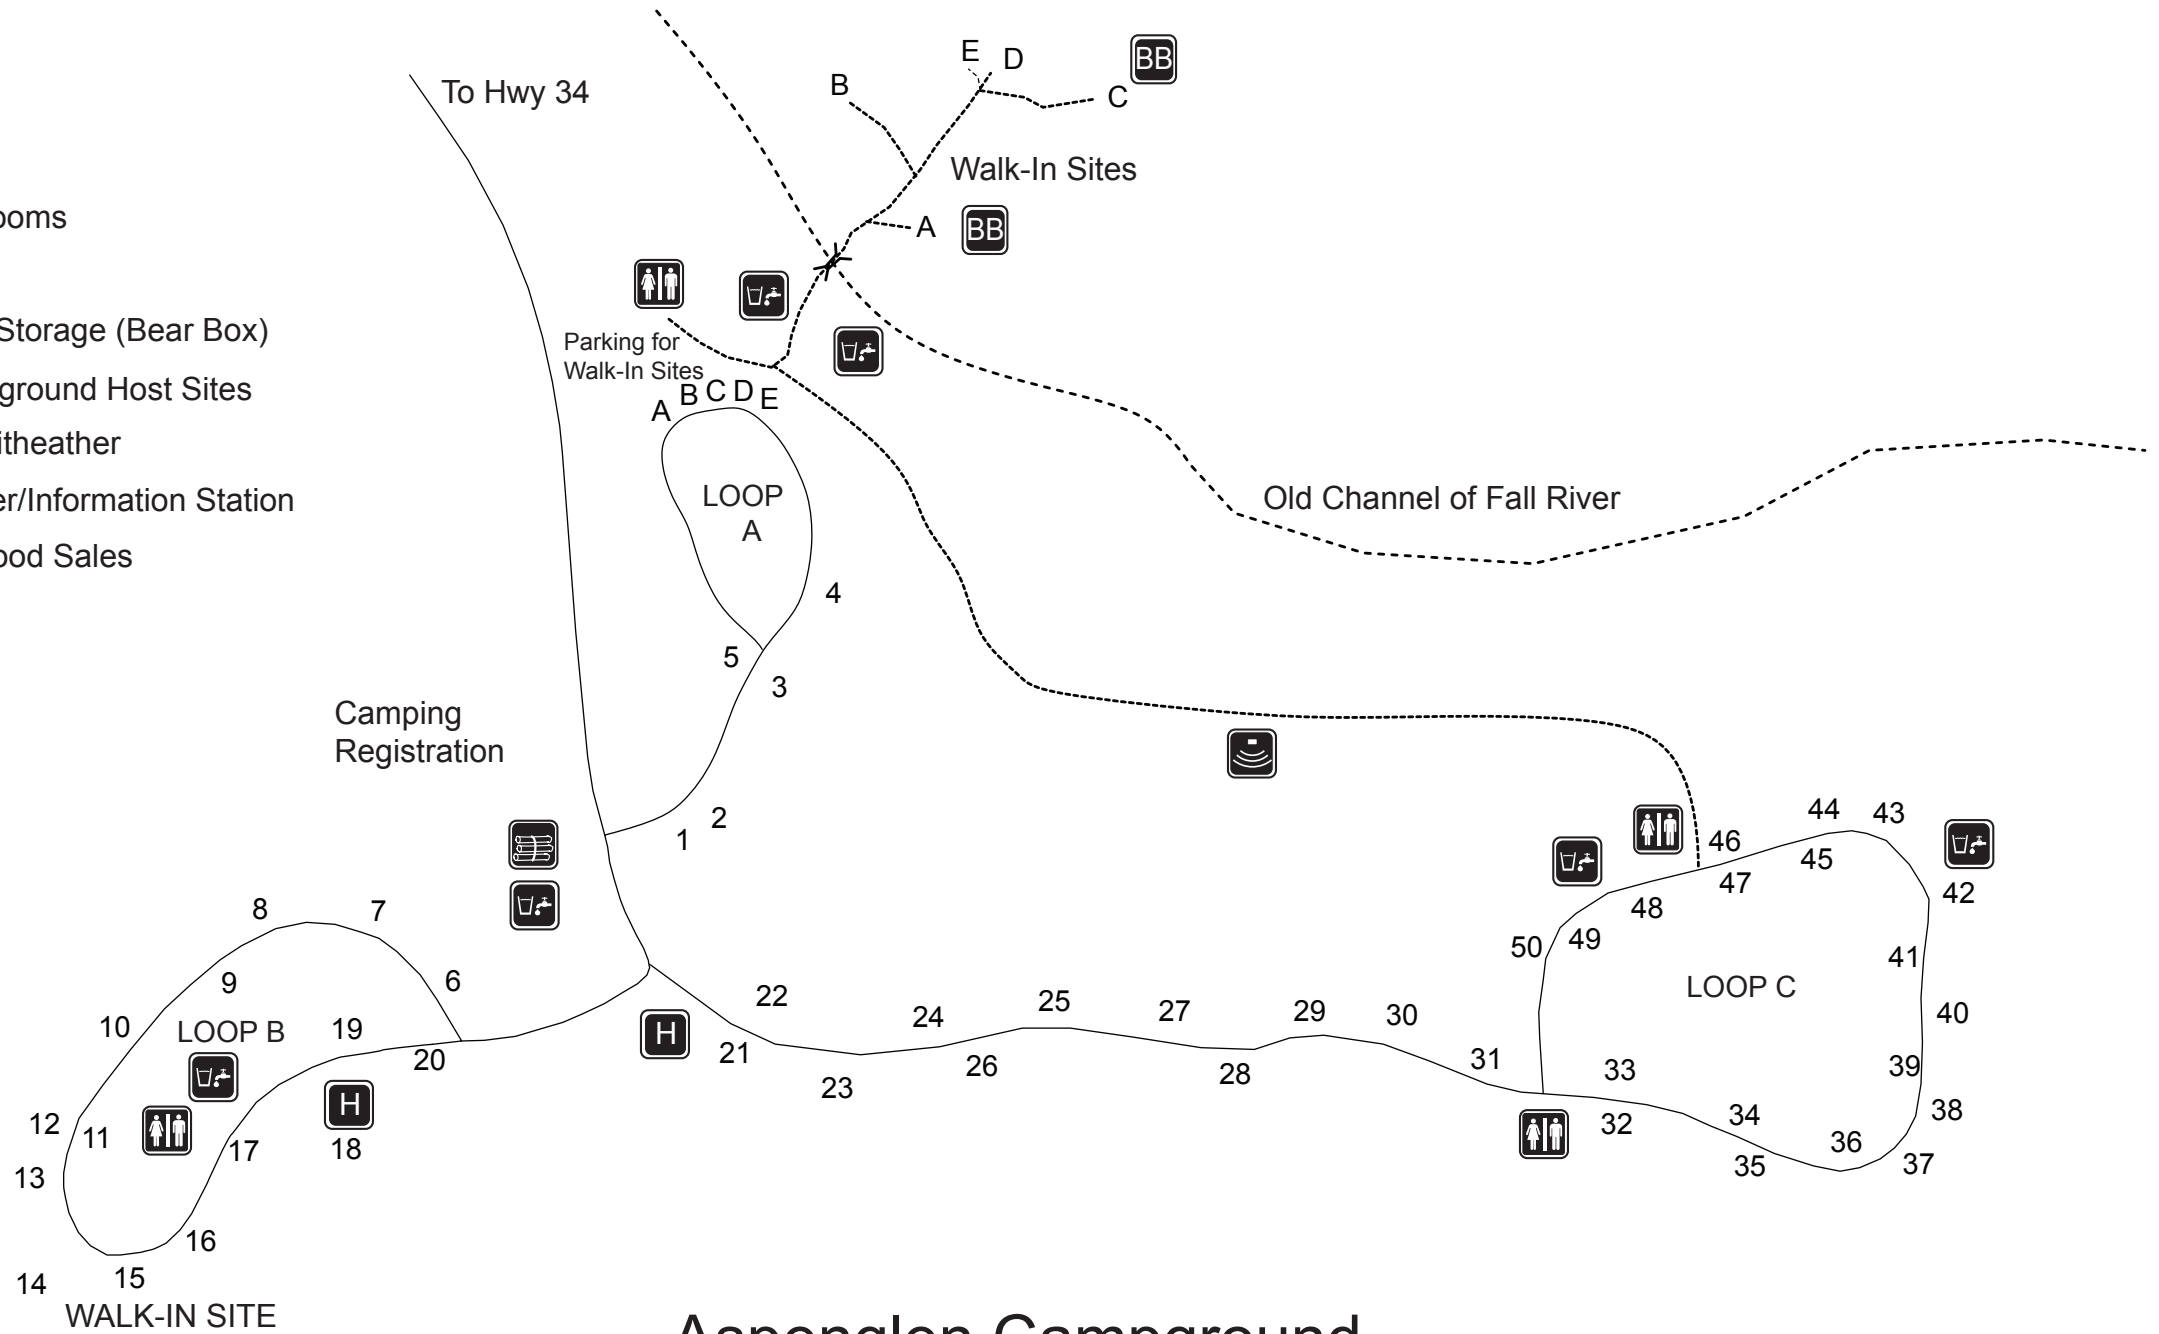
ooms

Storage (Bear Box)

ground Host Sites

itheather

er/Information Station

ood Sales

To Hwy 34

E D

BB

B

C

Walk-In Sites

A

BB

Parking for Walk-In Sites

A B C D E

LOOP A

4

5

3

Old Channel of Fall River

Camping Registration

2

1

8

7

6

9

10

LOOP B

19

20

H

22

21

23

24

25

26

27

28

29

30

31

12

11

17

18

H

13

16

14

15

WALK-IN SITE

44

43

46

45

47

42

48

50

49

41

LOOP C

40

33

39

32

34

38

36

35

37

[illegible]